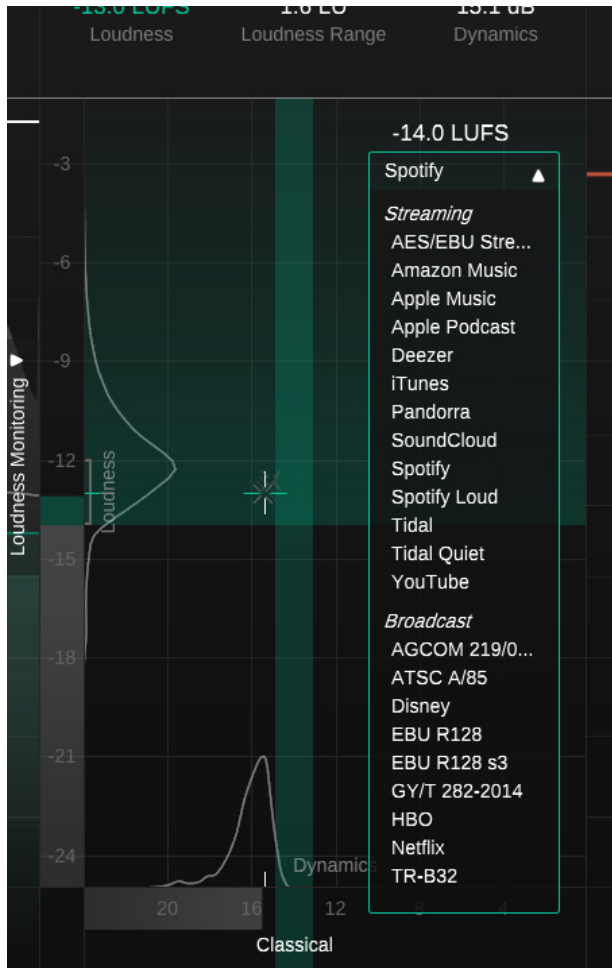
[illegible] LUFS
Loudness
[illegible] LU
Loudness Range
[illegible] dB
Dynamics

-14.0 LUFS
Spotify ▲
Streaming
AES/EBU Stre...
Amazon Music
Apple Music
Apple Podcast
Deezer
iTunes
Pandorra
SoundCloud
Spotify
Spotify Loud
Tidal
Tidal Quiet
YouTube
Broadcast
AGCOM 219/0...
ATSC A/85
Disney
EBU R128
EBU R128 s3
GY/T 282-2014
HBO
Netflix
TR-B32

-3
-6
-9
-12
-15
-18
-21
-24

Loudness Monitoring ▼
Loudness
Dynamics
20
16
12
8
4
Classical